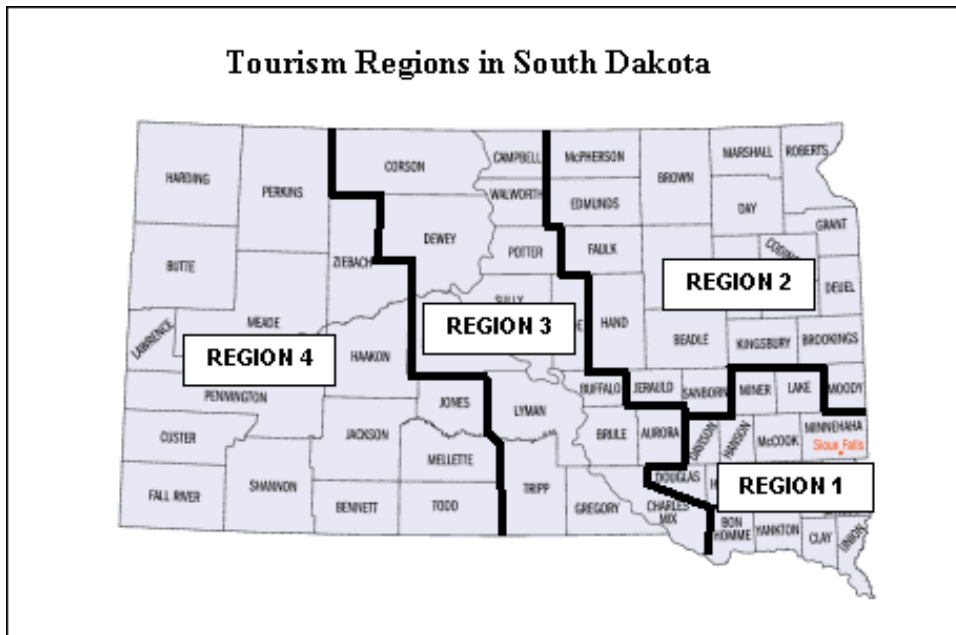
Tourism Regions in South Dakota

HARDING
PERKINS
CORSON
CAMPBELL
McPHERSON
BROWN
MARSHALL
ROBERTS
WALWORTH
EDMUNDS
DAY
GRANT
BUTTE
ZIEBACH
DEWEY
POTTER
FAULK
CODINGTON
REGION 2
DEUEL
SULLY
MEADE
REGION 3
HAND
LAWRENCE
REGION 4
HAAKON
BEADLE
KINGSBURY
BROOKINGS
PENNINGTON
BUFFALO
JERAULD
SANBORN
MINER
LAKE
MOODY
JONES
LYMAN
CUSTER
JACKSON
BRULE
AURORA
DAVISON
HANSON
McCOOK
MINNEHAHA
Sioux Falls
MELLETTE
DOUGLAS
REGION 1
FALL RIVER
SHANNON
BENNETT
TODD
TRIPP
GREGORY
CHARLES MIX
BON HOMME
YANKTON
CLAY
UNION